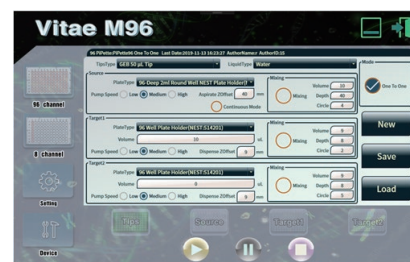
Vitae M96

96 PiPetteoPiPette96 One To One Last Date:2019-11-13 16:23:27 AuthorName: AuthorID:15

TipsType GEB 50 µL Tip
LiquidType Water

Source
PlateType 96-Deep 2ml Round Well NEST Plate Holder(?
Pump Speed Low Medium High
Aspirate ZOffset 40 mm
Continuous Mode
Mixing
Volume 20
Mixing Depth 40
Circle 4

Target1
PlateType 96 Well Plate Holder(NEST:514201)
Volume 10 uL
Pump Speed Low Medium High
Dispense ZOffset 8 mm
Mixing
Volume 6
Mixing Depth 8
Circle 2

Target2
PlateType 96 Well Plate Holder(NEST:514201)
Volume 0 uL
Pump Speed Low Medium High
Dispense ZOffset 5 mm
Mixing
Volume 6
Mixing Depth 8
Circle 5

Mode
One To One

96 channel
8 channel
Setting
Device

Tips
Source
Target
Target2

New
Save
Load